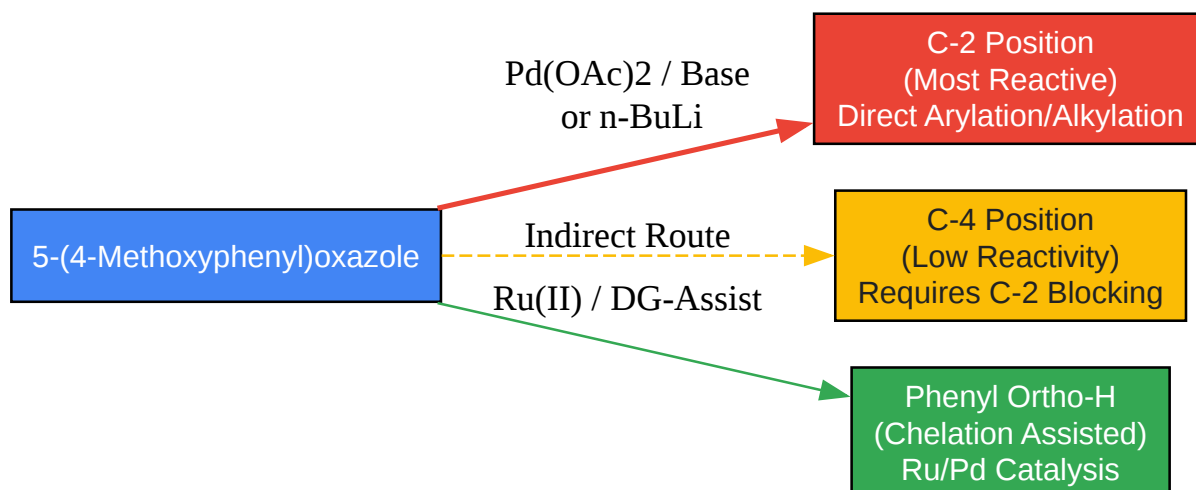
5-(4-Methoxyphenyl)oxazole

Pd(OAc)2 / Base
or n-BuLi

C-2 Position
(Most Reactive)
Direct Arylation/Alkylation

Indirect Route

C-4 Position
(Low Reactivity)
Requires C-2 Blocking

Ru(II) / DG-Assist

Phenyl Ortho-H
(Chelation Assisted)
Ru/Pd Catalysis